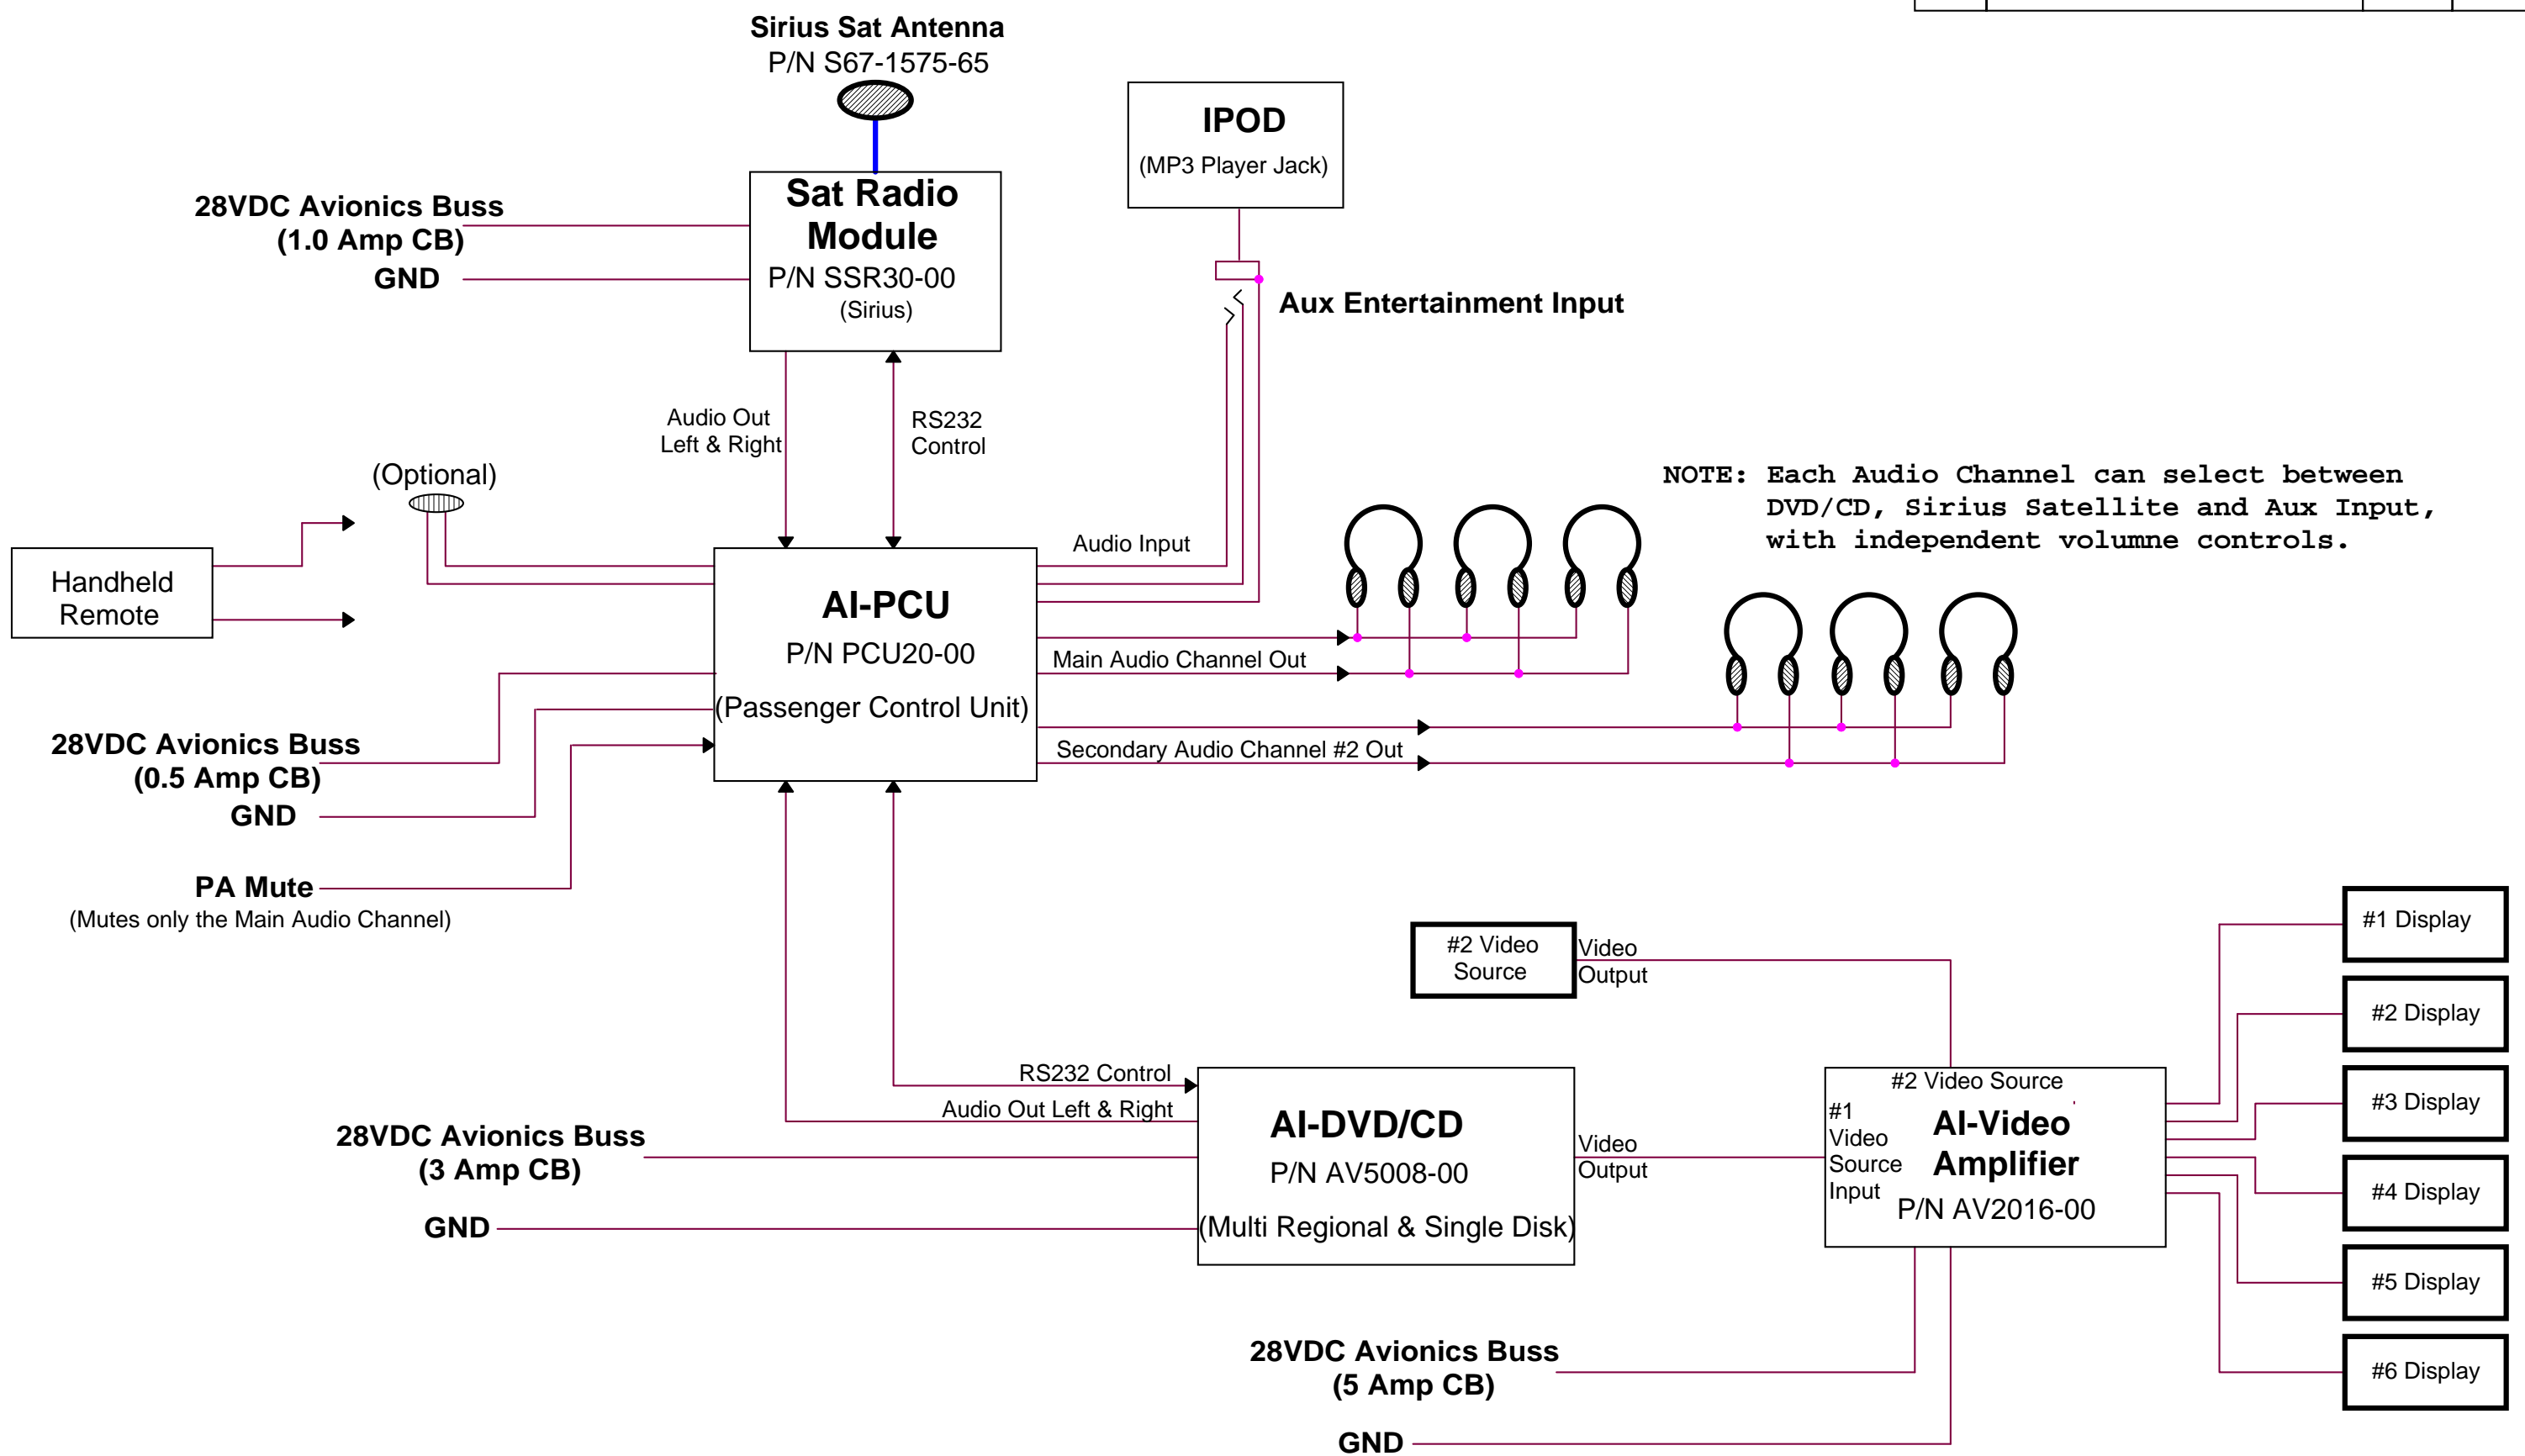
Sirius Sat Antenna
P/N S67-1575-65

IPOD
(MP3 Player Jack)

28VDC Avionics Buss
(1.0 Amp CB)
GND

Sat Radio Module
P/N SSR30-00
(Sirius)

Aux Entertainment Input

Audio Out Left & Right

RS232 Control

(Optional)

NOTE: Each Audio Channel can select between DVD/CD, Sirius Satellite and Aux Input, with independent volumne controls.

Audio Input

Handheld Remote

AI-PCU
P/N PCU20-00
(Passenger Control Unit)

Main Audio Channel Out

28VDC Avionics Buss
(0.5 Amp CB)
GND

Secondary Audio Channel #2 Out

PA Mute
(Mutes only the Main Audio Channel)

#2 Video Source

Video Output

#1 Display
#2 Display
#3 Display
#4 Display
#5 Display
#6 Display

RS232 Control
Audio Out Left & Right

28VDC Avionics Buss
(3 Amp CB)
GND

AI-DVD/CD
P/N AV5008-00
(Multi Regional & Single Disk)

Video Output

#2 Video Source
#1 Video Source Input

AI-Video Amplifier
P/N AV2016-00

28VDC Avionics Buss
(5 Amp CB)
GND